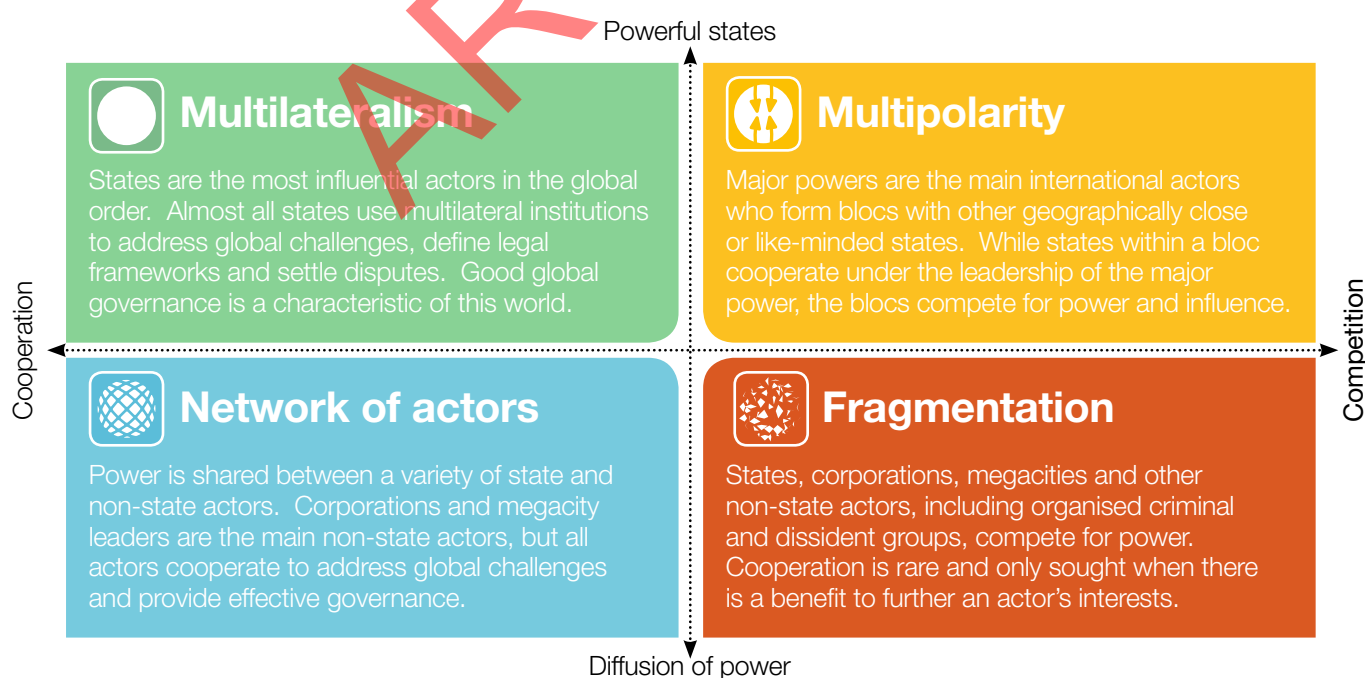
AFT

Powerful states

Multilateralism

States are the most influential actors in the global order. Almost all states use multilateral institutions to address global challenges, define legal frameworks and settle disputes. Good global governance is a characteristic of this world.

Multipolarity

Major powers are the main international actors who form blocs with other geographically close or like-minded states. While states within a bloc cooperate under the leadership of the major power, the blocs compete for power and influence.

Cooperation

Competition

Network of actors

Power is shared between a variety of state and non-state actors. Corporations and megacity leaders are the main non-state actors, but all actors cooperate to address global challenges and provide effective governance.

Fragmentation

States, corporations, megacities and other non-state actors, including organised criminal and dissident groups, compete for power. Cooperation is rare and only sought when there is a benefit to further an actor's interests.

Diffusion of power